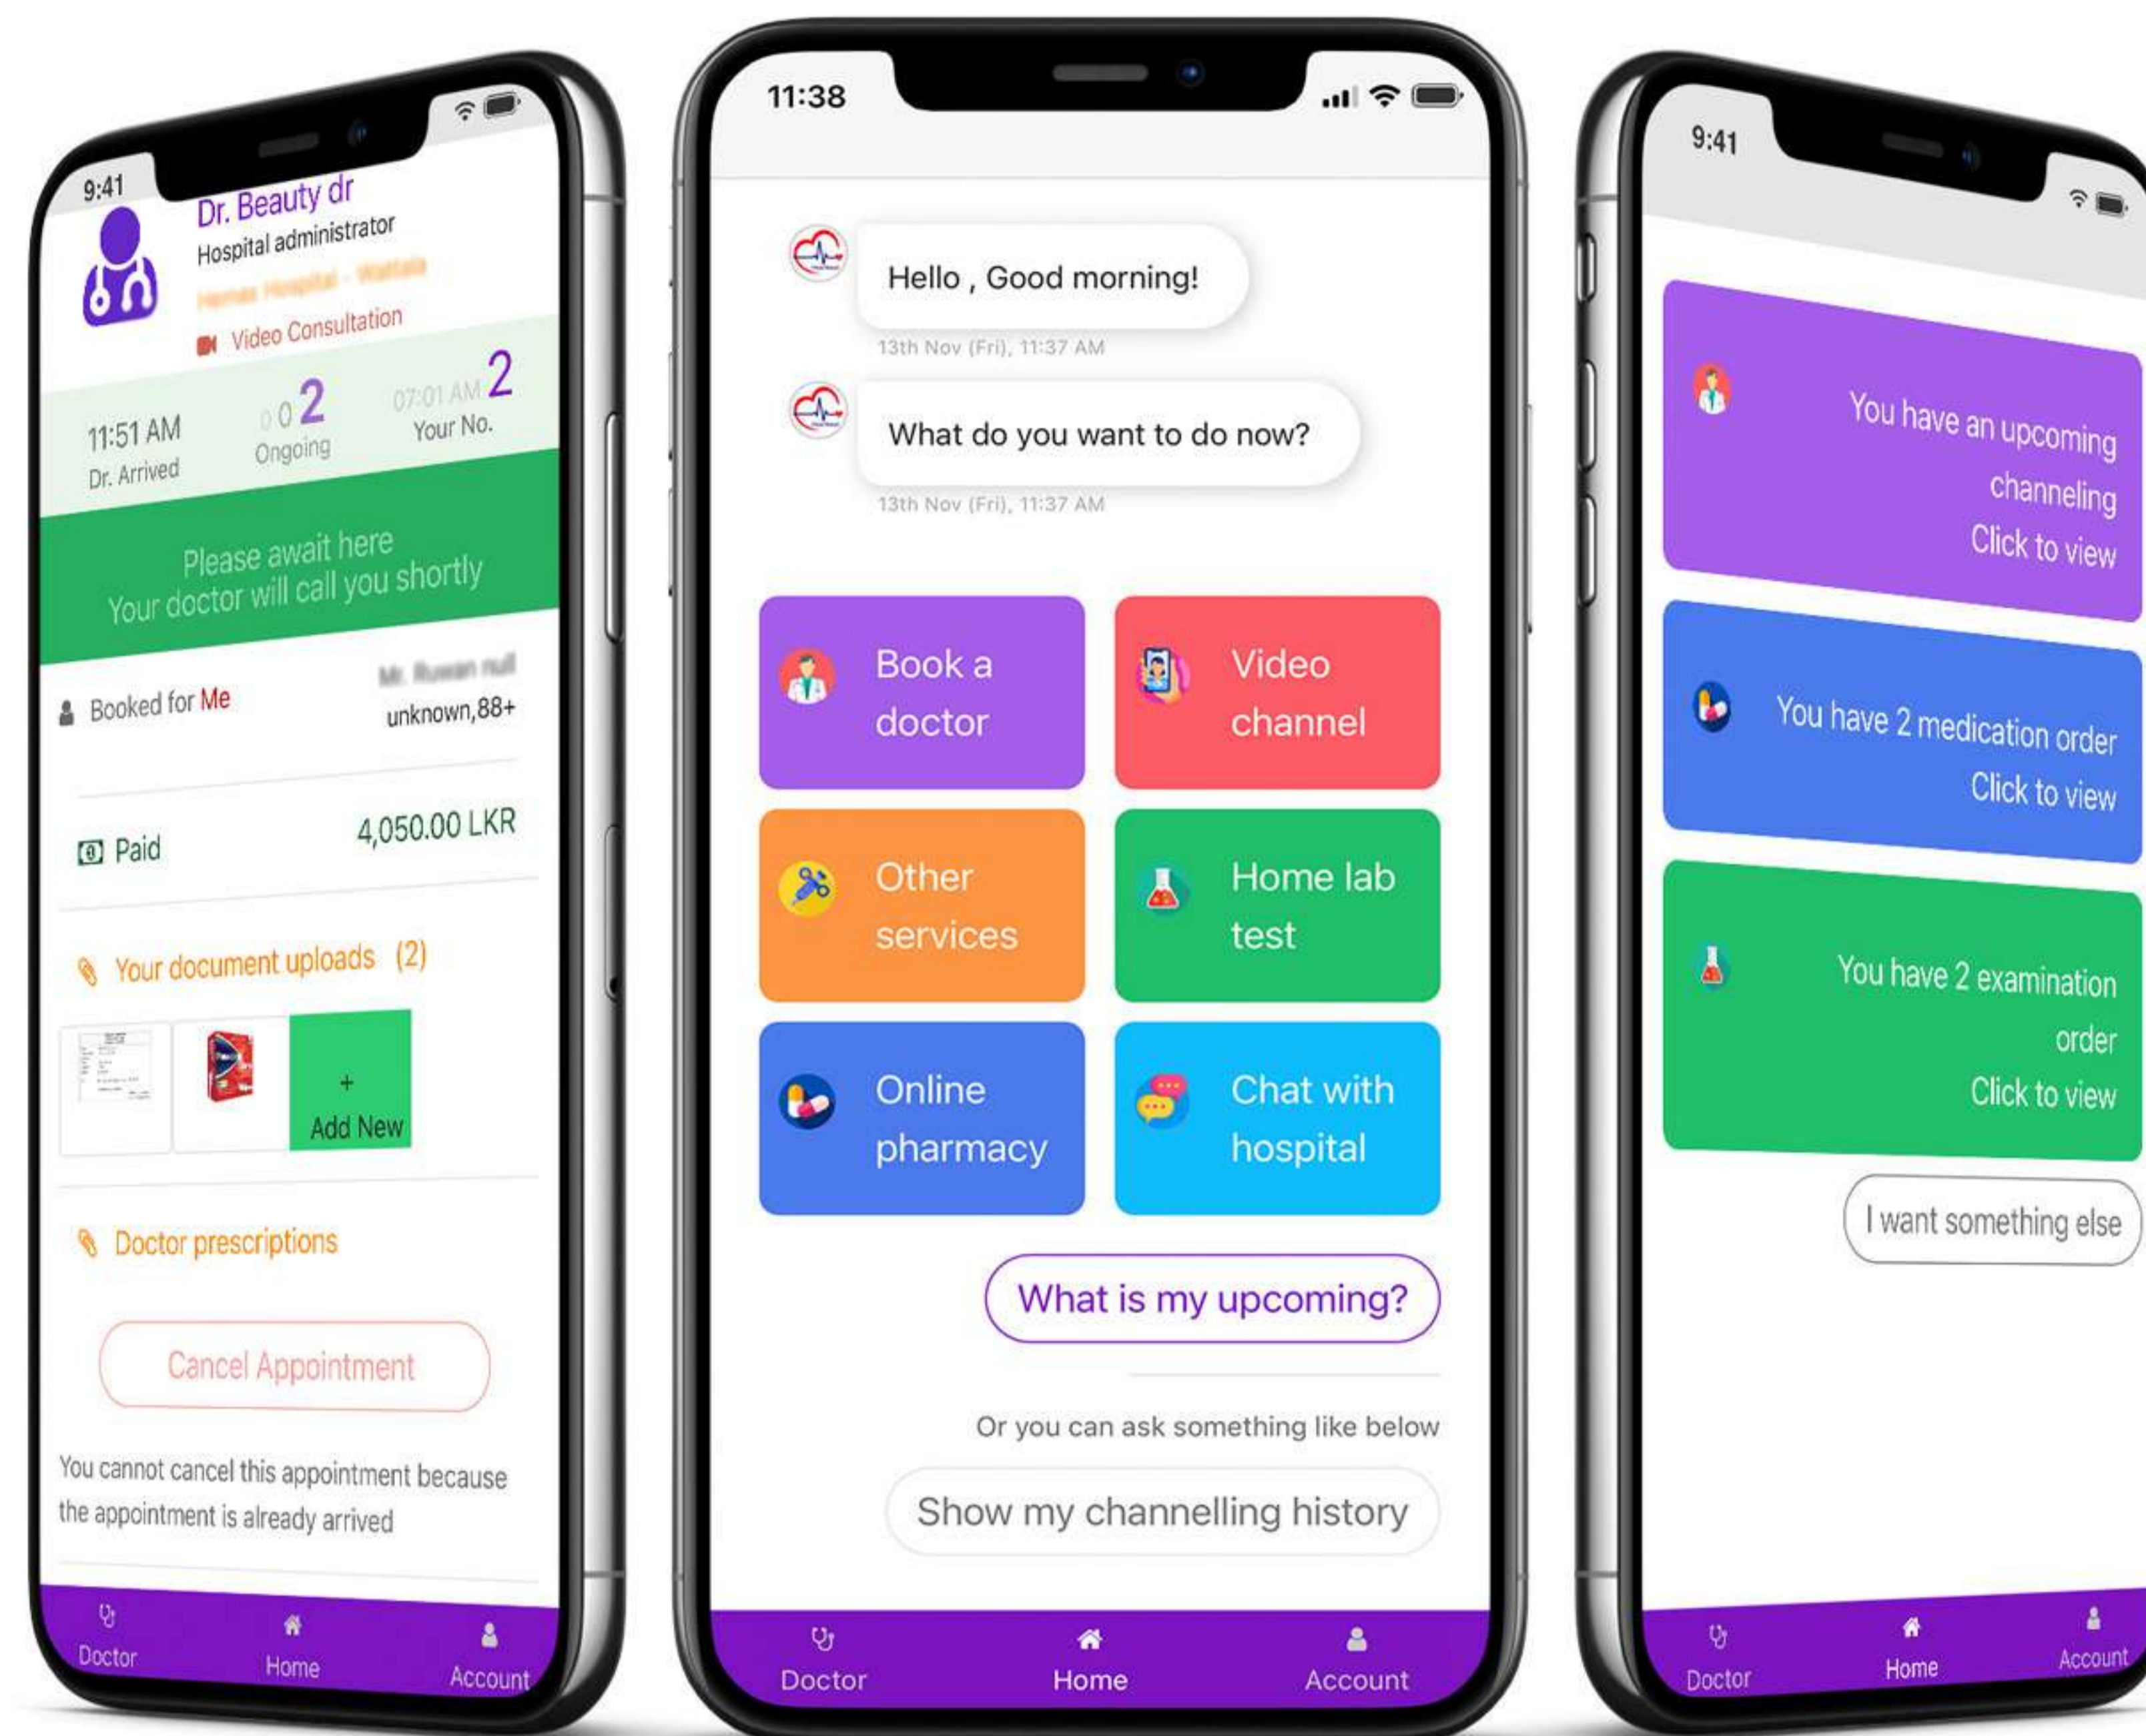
9:41

Dr. Beauty dr
Hospital administrator
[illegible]
Video Consultation

11:51 AM
Dr. Arrived

0 0 2
Ongoing

07:01 AM 2
Your No.

Please await here
Your doctor will call you shortly

Booked for Me
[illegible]
unknown,88+

Paid
4,050.00 LKR

Your document uploads (2)

+
Add New

Doctor prescriptions

Cancel Appointment

You cannot cancel this appointment because the appointment is already arrived

Doctor
Home
Account

11:38

Hello , Good morning!
13th Nov (Fri), 11:37 AM

What do you want to do now?
13th Nov (Fri), 11:37 AM

Book a doctor

Video channel

Other services

Home lab test

Online pharmacy

Chat with hospital

What is my upcoming?

Or you can ask something like below

Show my channelling history

Doctor
Home
Account

9:41

You have an upcoming channeling
Click to view

You have 2 medication order
Click to view

You have 2 examination order
Click to view

I want something else

Doctor
Home
Account